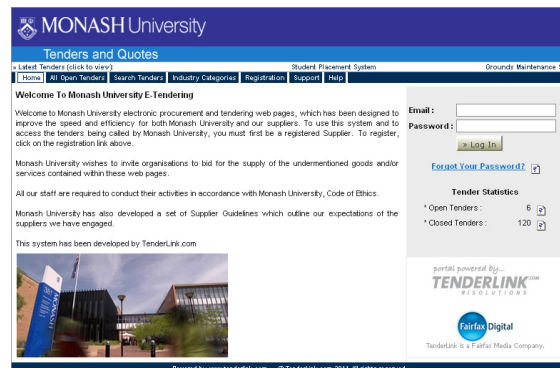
MONASH University

Tenders and Quotes

» Latest Tenders (click to view): Student Placement System Grounds Maintenance S

Home | All Open Tenders | Search Tenders | Industry Categories | Registration | Support | Help

Welcome To Monash University E-Tendering

Welcome to Monash University electronic procurement and tendering web pages, which has been designed to improve the speed and efficiency for both Monash University and our suppliers. To use this system and to access the tenders being called by Monash University, you must first be a registered Supplier. To register, click on the registration link above.

Monash University wishes to invite organisations to bid for the supply of the undermentioned goods and/or services contained within these web pages.

All our staff are required to conduct their activities in accordance with Monash University, Code of Ethics.

Monash University has also developed a set of Supplier Guidelines which outline our expectations of the suppliers we have engaged.

This system has been developed by TenderLink.com

Email :

Password :

» Log In

Forgot Your Password?

Tender Statistics

* Open Tenders : 6

* Closed Tenders : 120

portal powered by...

TENDERLINK.COM

SOLUTIONS

Fairfax Digital

TenderLink is a Fairfax Media Company.

Powered by www.tenderlink.com © TenderLink.com 2011. All rights reserved.